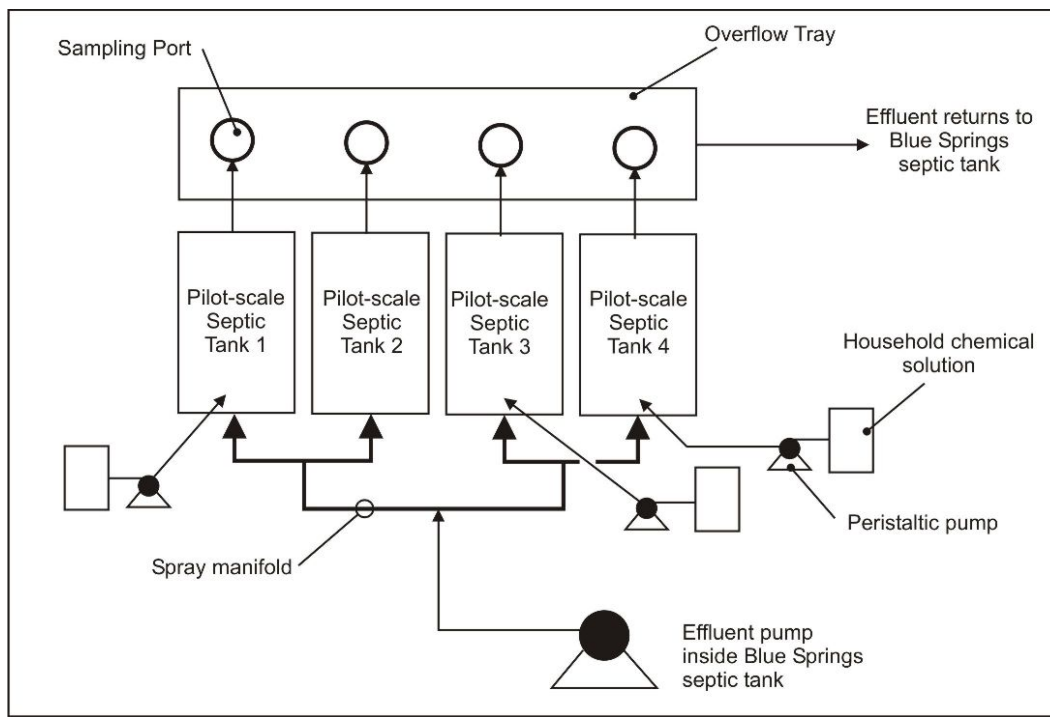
Sampling Port

Overflow Tray

Effluent returns to Blue Springs septic tank

Pilot-scale Septic Tank 1

Pilot-scale Septic Tank 2

Pilot-scale Septic Tank 3

Pilot-scale Septic Tank 4

Household chemical solution

Peristaltic pump

Spray manifold

Effluent pump inside Blue Springs septic tank